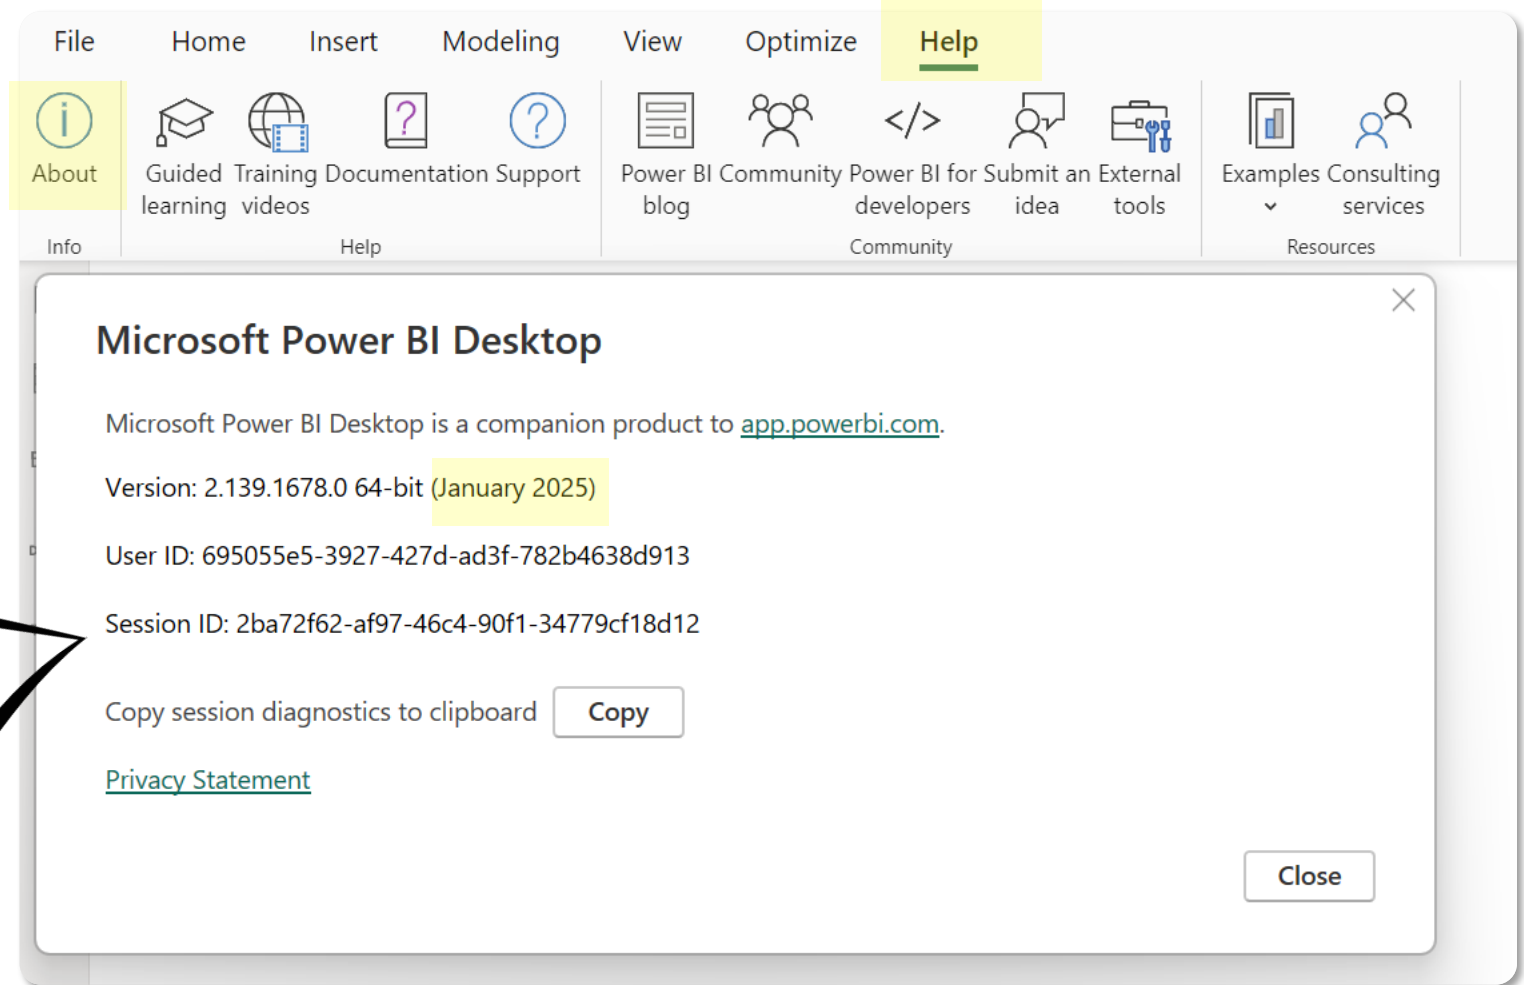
File Home Insert Modeling View Optimize Help

About
Info

Guided learning Training videos Documentation Support
Help

Power BI blog Community Power BI for developers Submit an idea External tools
Community

Examples Consulting services
Resources

Microsoft Power BI Desktop

Microsoft Power BI Desktop is a companion product to app.powerbi.com.

Version: 2.139.1678.0 64-bit (January 2025)

User ID: 695055e5-3927-427d-ad3f-782b4638d913

Session ID: 2ba72f62-af97-46c4-90f1-34779cf18d12

Copy session diagnostics to clipboard Copy

Privacy Statement

Close